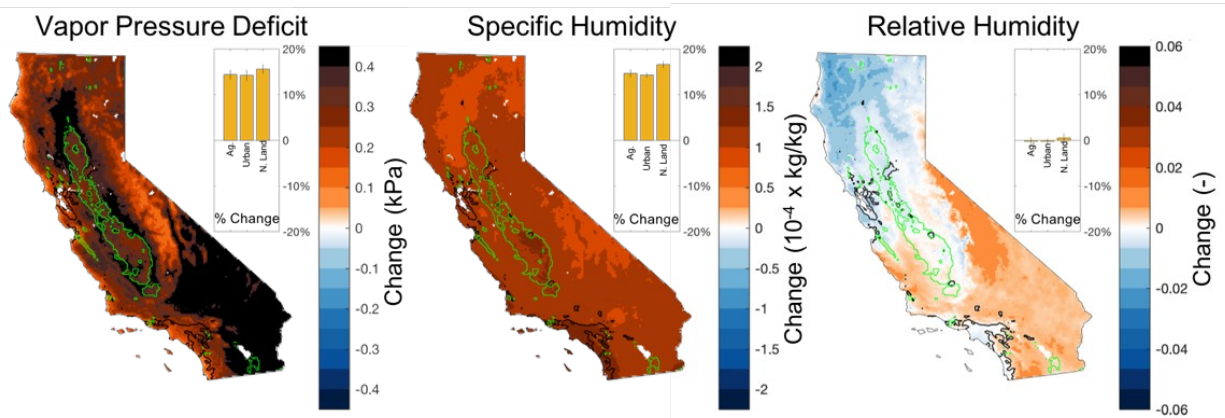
Vapor Pressure Deficit

20%

10%

0

-10%

-20%

Ag.
Urban
N. Land

% Change

0.4
0.3
0.2
0.1
0
-0.1
-0.2
-0.3
-0.4

Change (kPa)

Specific Humidity

20%

10%

0

-10%

-20%

Ag.
Urban
N. Land

% Change

2
1.5
1
0.5
0
-0.5
-1
-1.5
-2

Change ($10^{-4}$ x kg/kg)

Relative Humidity

20%

10%

0

-10%

-20%

Ag.
Urban
N. Land

% Change

0.06
0.04
0.02
0
-0.02
-0.04
-0.06

Change (-)